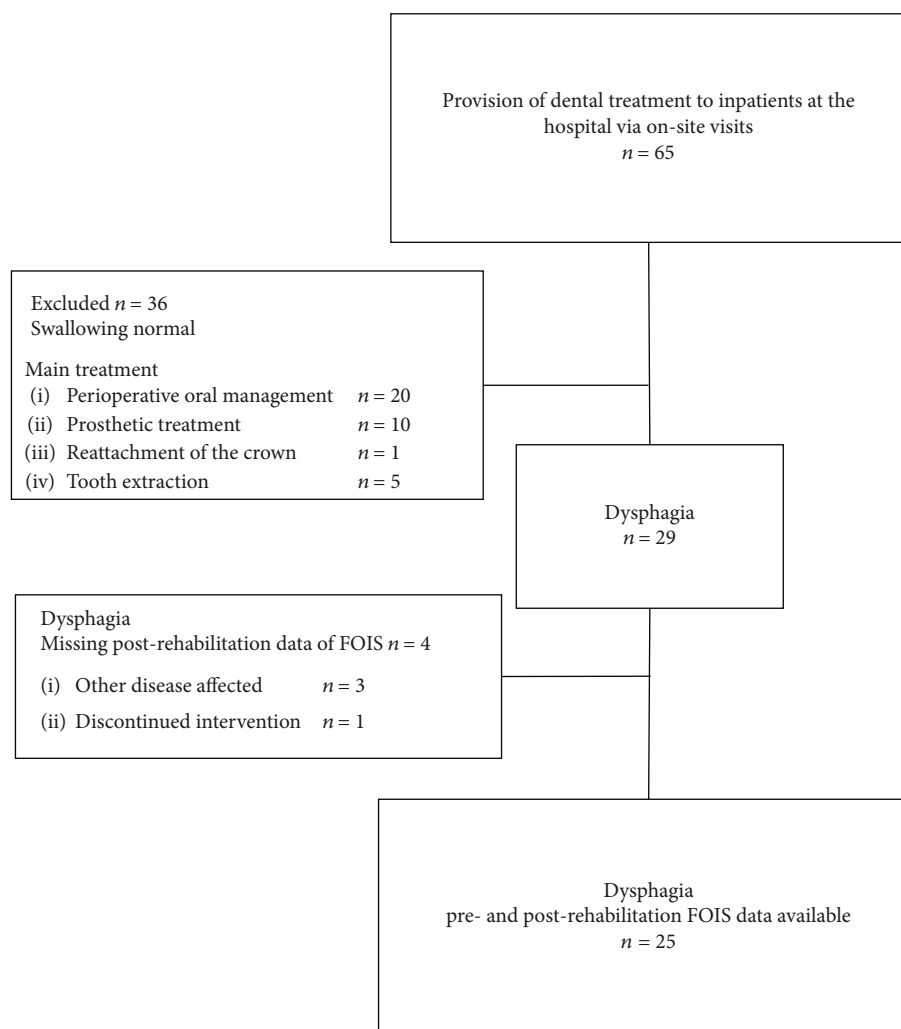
Provision of dental treatment to inpatients at the hospital via on-site visits
$n = 65$

Excluded $n = 36$
Swallowing normal

Main treatment
(i) Perioperative oral management $n = 20$
(ii) Prosthetic treatment $n = 10$
(iii) Reattachment of the crown $n = 1$
(iv) Tooth extraction $n = 5$

Dysphagia
$n = 29$

Dysphagia
Missing post-rehabilitation data of FOIS $n = 4$
(i) Other disease affected $n = 3$
(ii) Discontinued intervention $n = 1$

Dysphagia
pre- and post-rehabilitation FOIS data available
$n = 25$